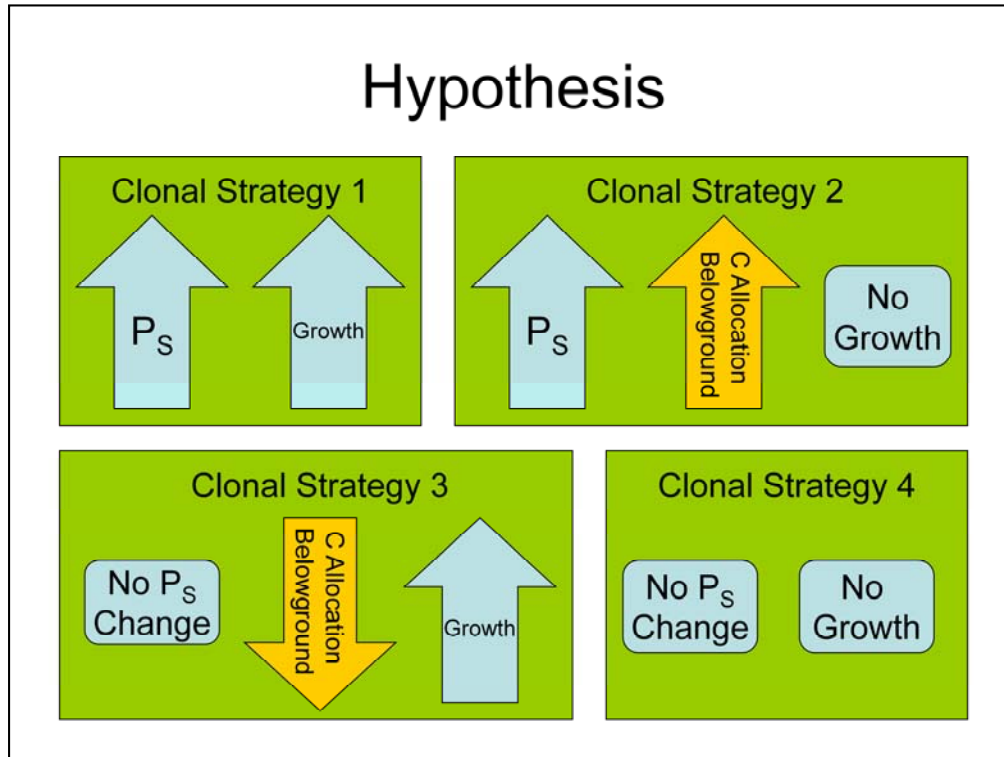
Hypothesis

Clonal Strategy 1

$P_S$

Growth

Clonal Strategy 2

$P_S$

C Allocation Belowground

No Growth

Clonal Strategy 3

No $P_S$ Change

C Allocation Belowground

Growth

Clonal Strategy 4

No $P_S$ Change

No Growth